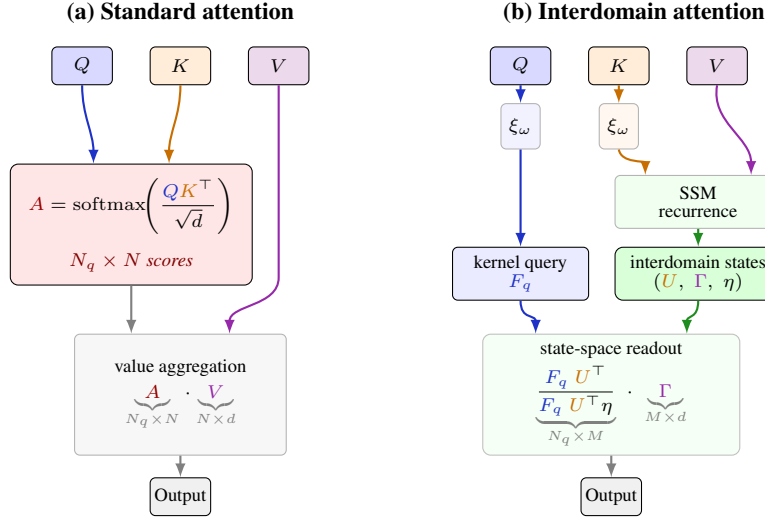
(a) Standard attention

(b) Interdomain attention

$Q$

$K$

$V$

$A = \text{softmax}\left(\frac{QK^\top}{\sqrt{d}}\right)$

$N_q \times N$ scores

value aggregation

$\underbrace{A}_{N_q \times N} \cdot \underbrace{V}_{N \times d}$

Output

$Q$

$K$

$V$

$\xi_\omega$

$\xi_\omega$

SSM recurrence

kernel query $F_q$

interdomain states $(U,\ \Gamma,\ \eta)$

state-space readout

$\underbrace{\frac{F_q\ U^\top}{F_q\ U^\top \eta}}_{N_q \times M} \cdot \underbrace{\Gamma}_{M \times d}$

Output